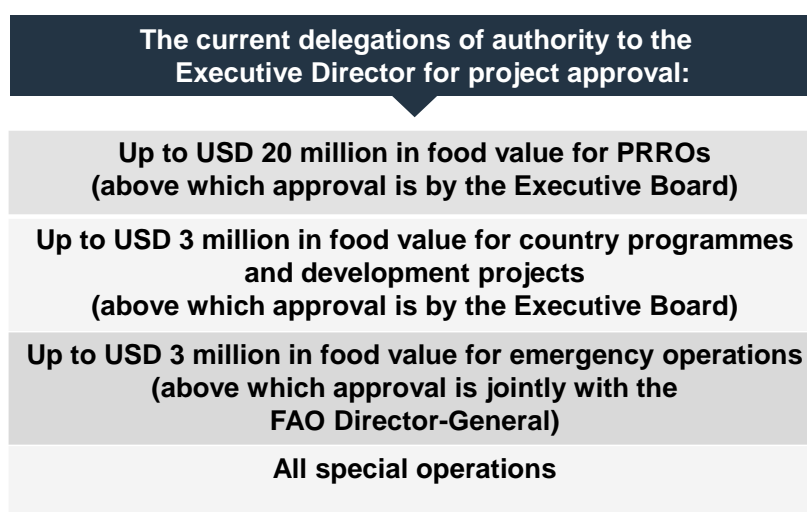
The current delegations of authority to the Executive Director for project approval:

Up to USD 20 million in food value for PRROs (above which approval is by the Executive Board)

Up to USD 3 million in food value for country programmes and development projects (above which approval is by the Executive Board)

Up to USD 3 million in food value for emergency operations (above which approval is jointly with the FAO Director-General)

All special operations